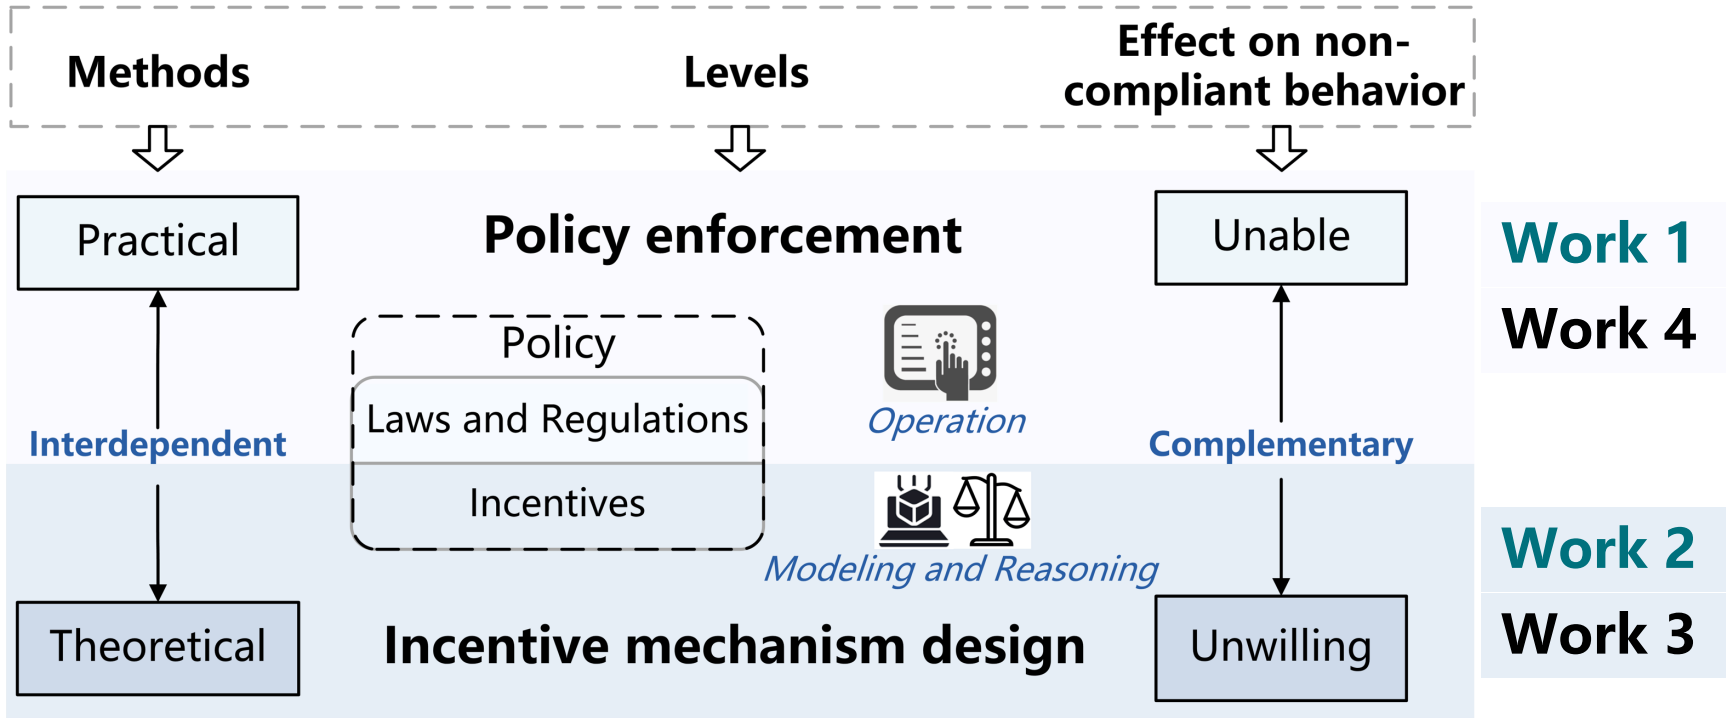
Methods

Levels

Effect on non-compliant behavior

Practical

Policy enforcement

Unable

Work 1

Work 4

Policy

Laws and Regulations

Incentives

Operation

Interdependent

Complementary

Modeling and Reasoning

Work 2

Work 3

Theoretical

Incentive mechanism design

Unwilling